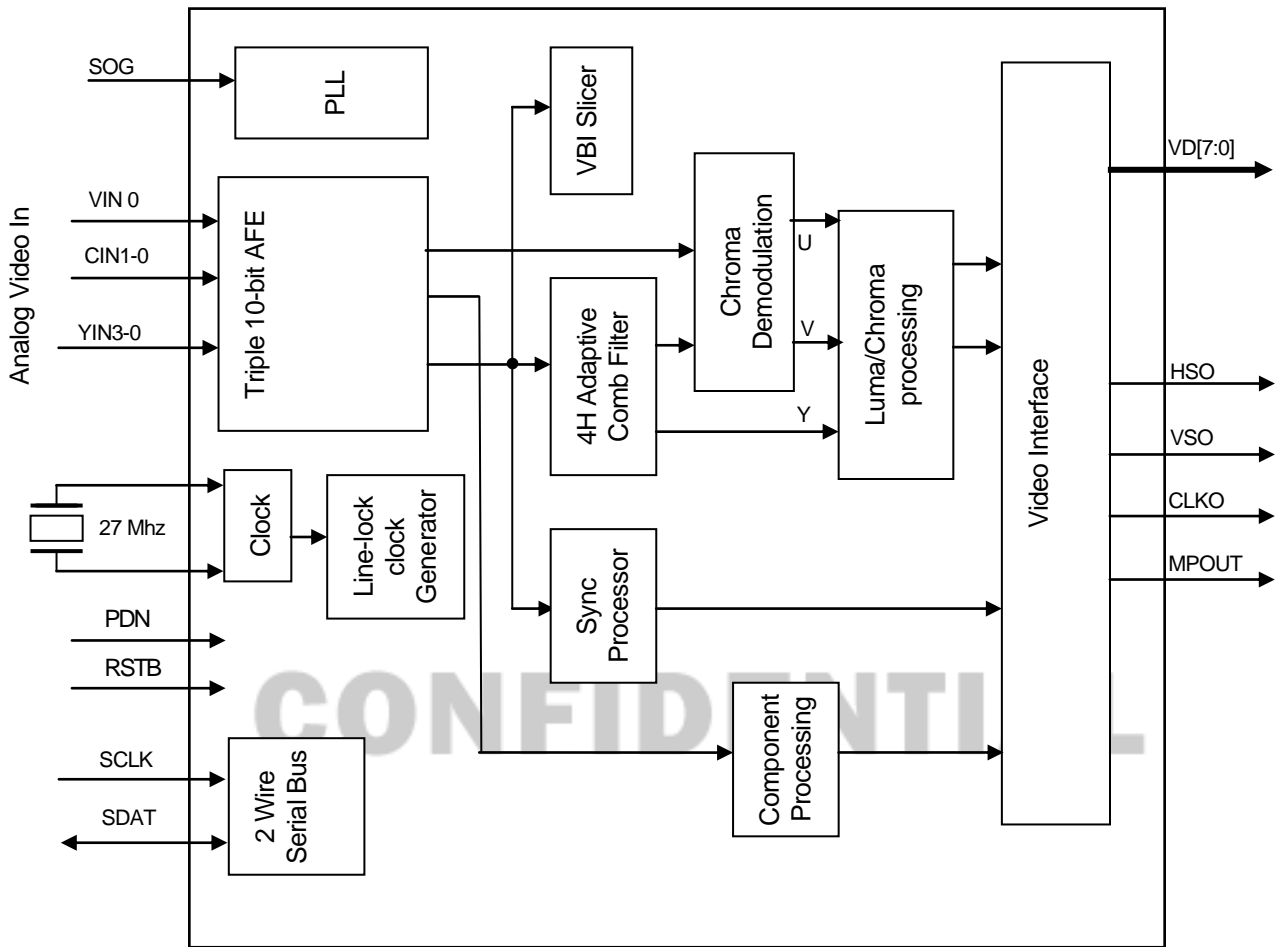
Analog Video In

SOG

PLL

VIN 0

CIN1-0

YIN3-0

Triple 10-bit AFE

VBI Slicer

Chroma Demodulation

U

V

4H Adaptive Comb Filter

Y

Luma/Chroma processing

Video Interface

VD[7:0]

HSO

VSO

CLKO

MPOUT

27 Mhz

Clock

Line-lock clock Generator

Sync Processor

PDN

RSTB

CONFIDENTI L

Component Processing

SCLK

SDAT

2 Wire Serial Bus